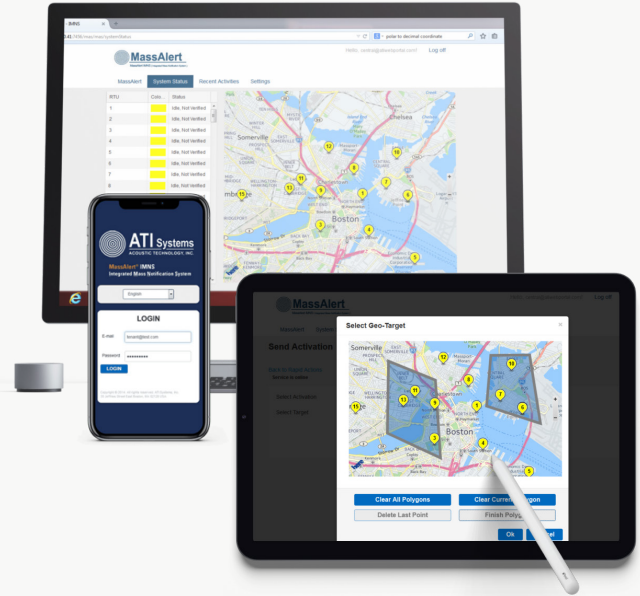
IMNS

polar to decimal coordinate

MassAlert

Hello: Log off

MassAlert System Status Recent Activities Settings

| RTU | Color | Status |
|---|---|---|
| 1 | | Idle, Not Verified |
| 2 | | Idle, Not Verified |
| 3 | | Idle, Not Verified |
| 4 | | Idle, Not Verified |
| 5 | | Idle, Not Verified |
| 6 | | Idle, Not Verified |
| 7 | | Idle, Not Verified |
| 8 | | Idle, Not Verified |

Somerville
Chelsea
Boston

ATI Systems
ACOUSTIC TECHNOLOGY, INC.

MassAlert® IMNS
Integrated Mass Notification System

English

LOGIN

E-mail

Password

LOGIN

MassAlert

Log off

MassAlert System

Send Activation

Select Activation

Select Target

Select Geo-Target

Somerville
Boston

Clear All Polygons
Clear Current Polygon
Delete Last Point
Finish Polygon

Ok
Cancel